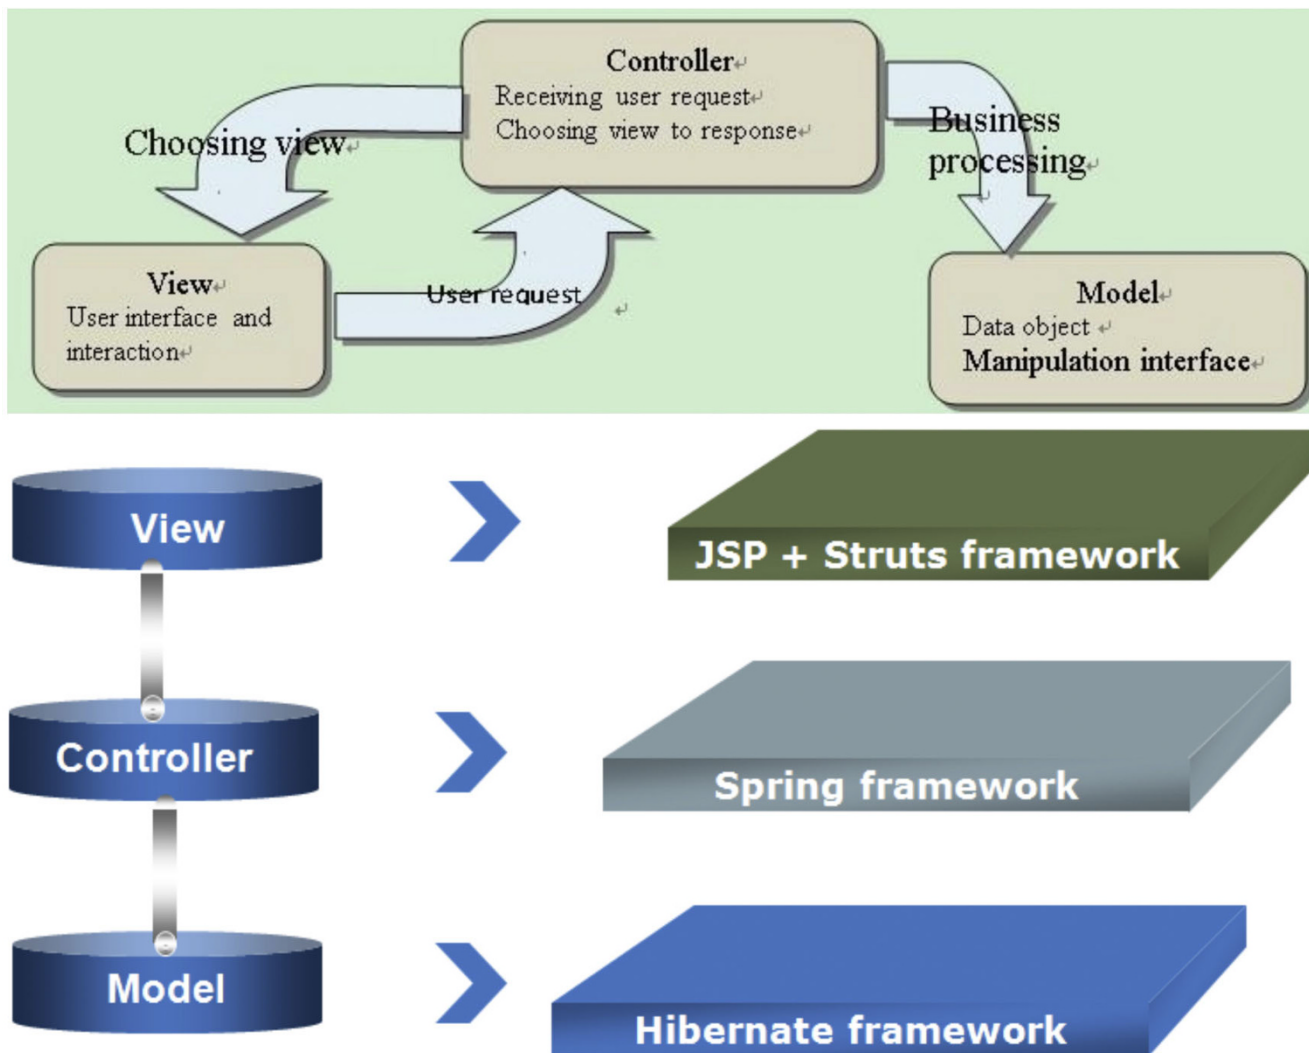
Controller
Receiving user request
Choosing view to response

Choosing view

Business processing

View
User interface and interaction

User request

Model
Data object
Manipulation interface

View

JSP + Struts framework

Controller

Spring framework

Model

Hibernate framework